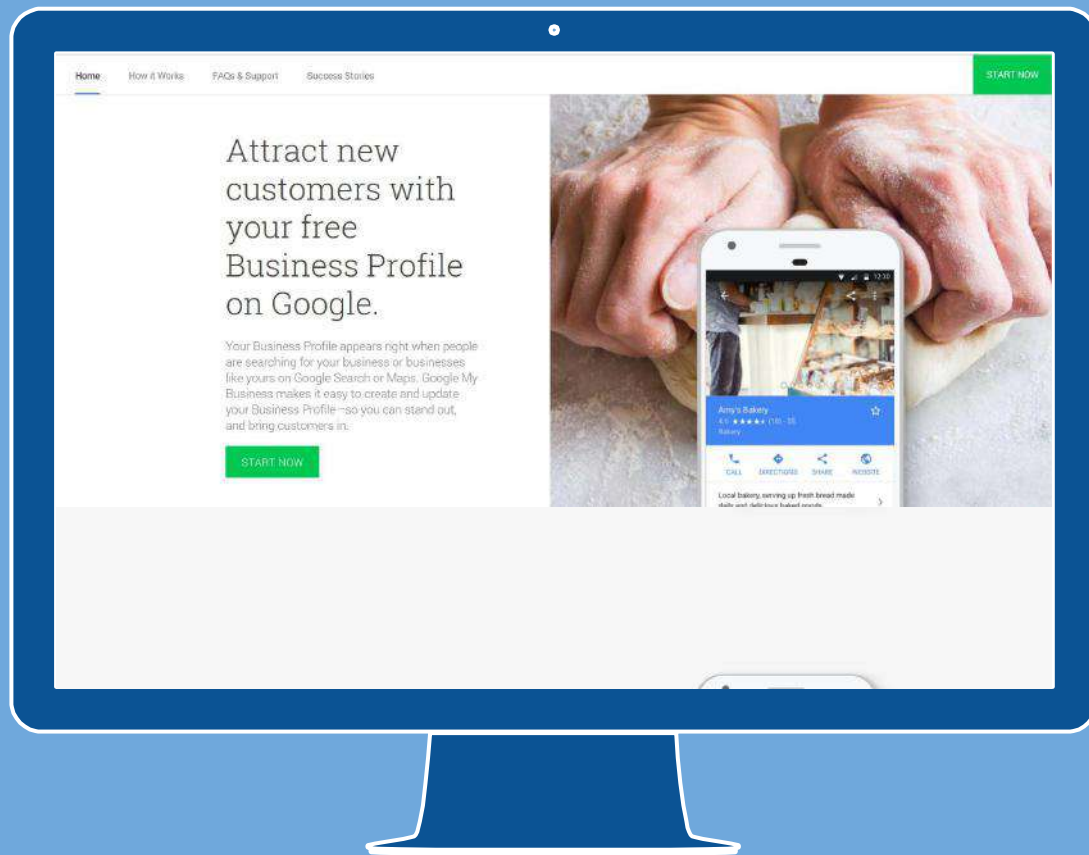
Home How it Works FAQs & Support Success Stories

START NOW

Attract new customers with your free Business Profile on Google.

Your Business Profile appears right when people are searching for your business or businesses like yours on Google Search or Maps. Google My Business makes it easy to create and update your Business Profile—so you can stand out, and bring customers in.

START NOW

12:30

Amy's Bakery
4.6 ★★★★★ (18) · $$
Bakery

CALL DIRECTIONS SHARE WEBSITE

Local bakery, serving up fresh bread made daily and delicious baked goods